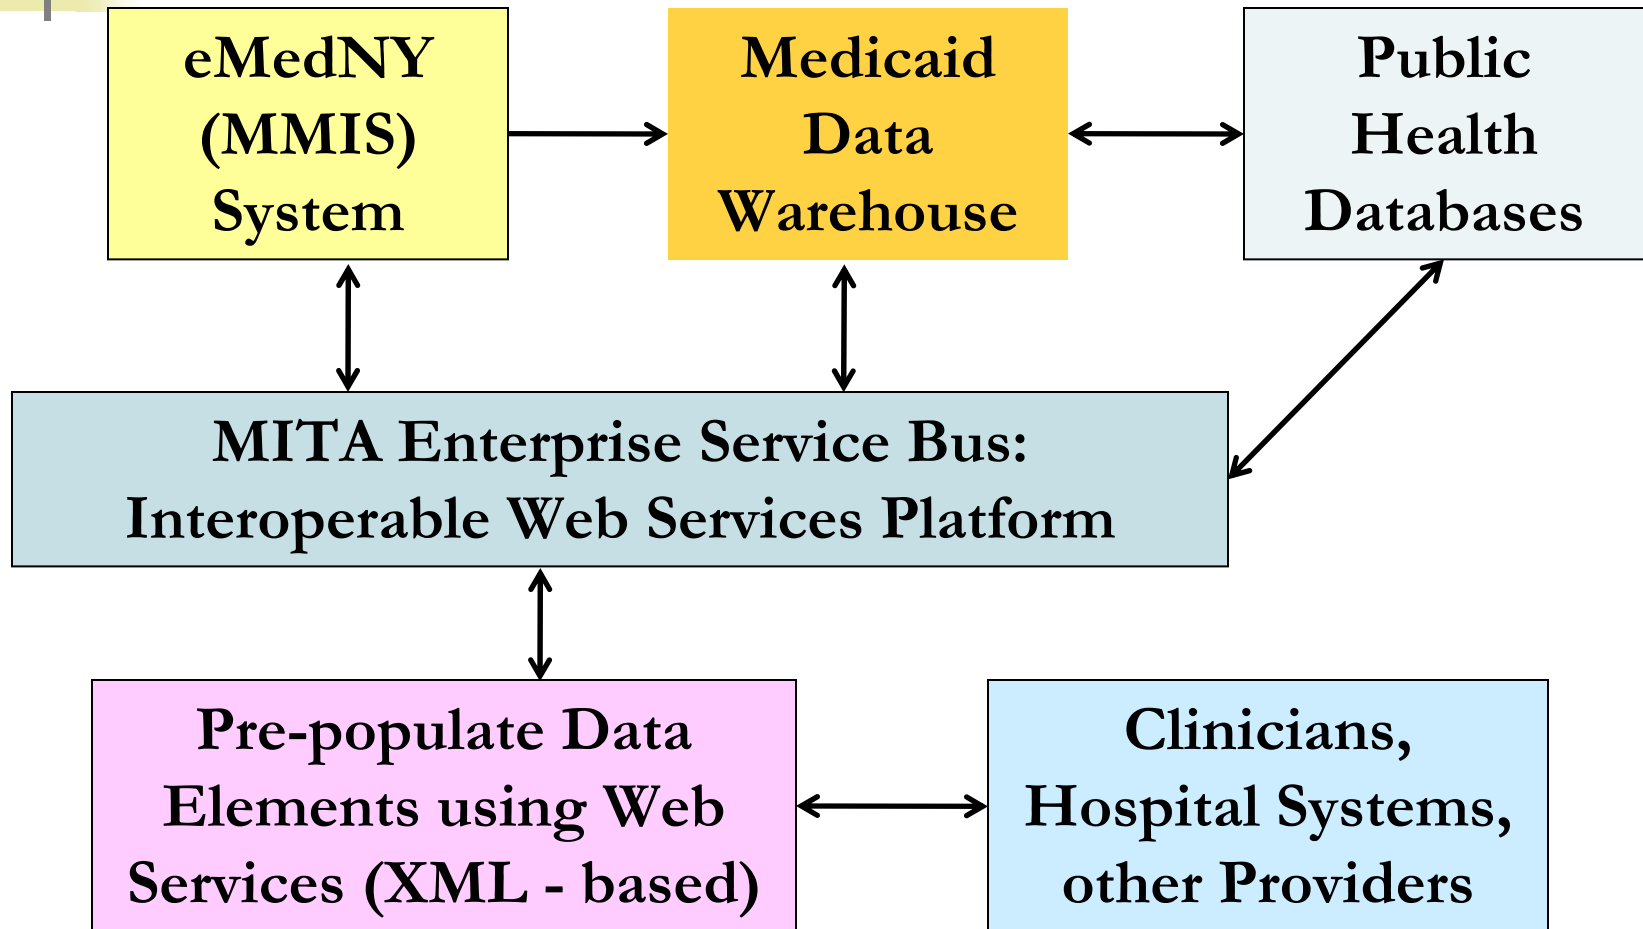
eMedNY (MMIS) System

Medicaid Data Warehouse

Public Health Databases

MITA Enterprise Service Bus: Interoperable Web Services Platform

Pre-populate Data Elements using Web Services (XML - based)

Clinicians, Hospital Systems, other Providers